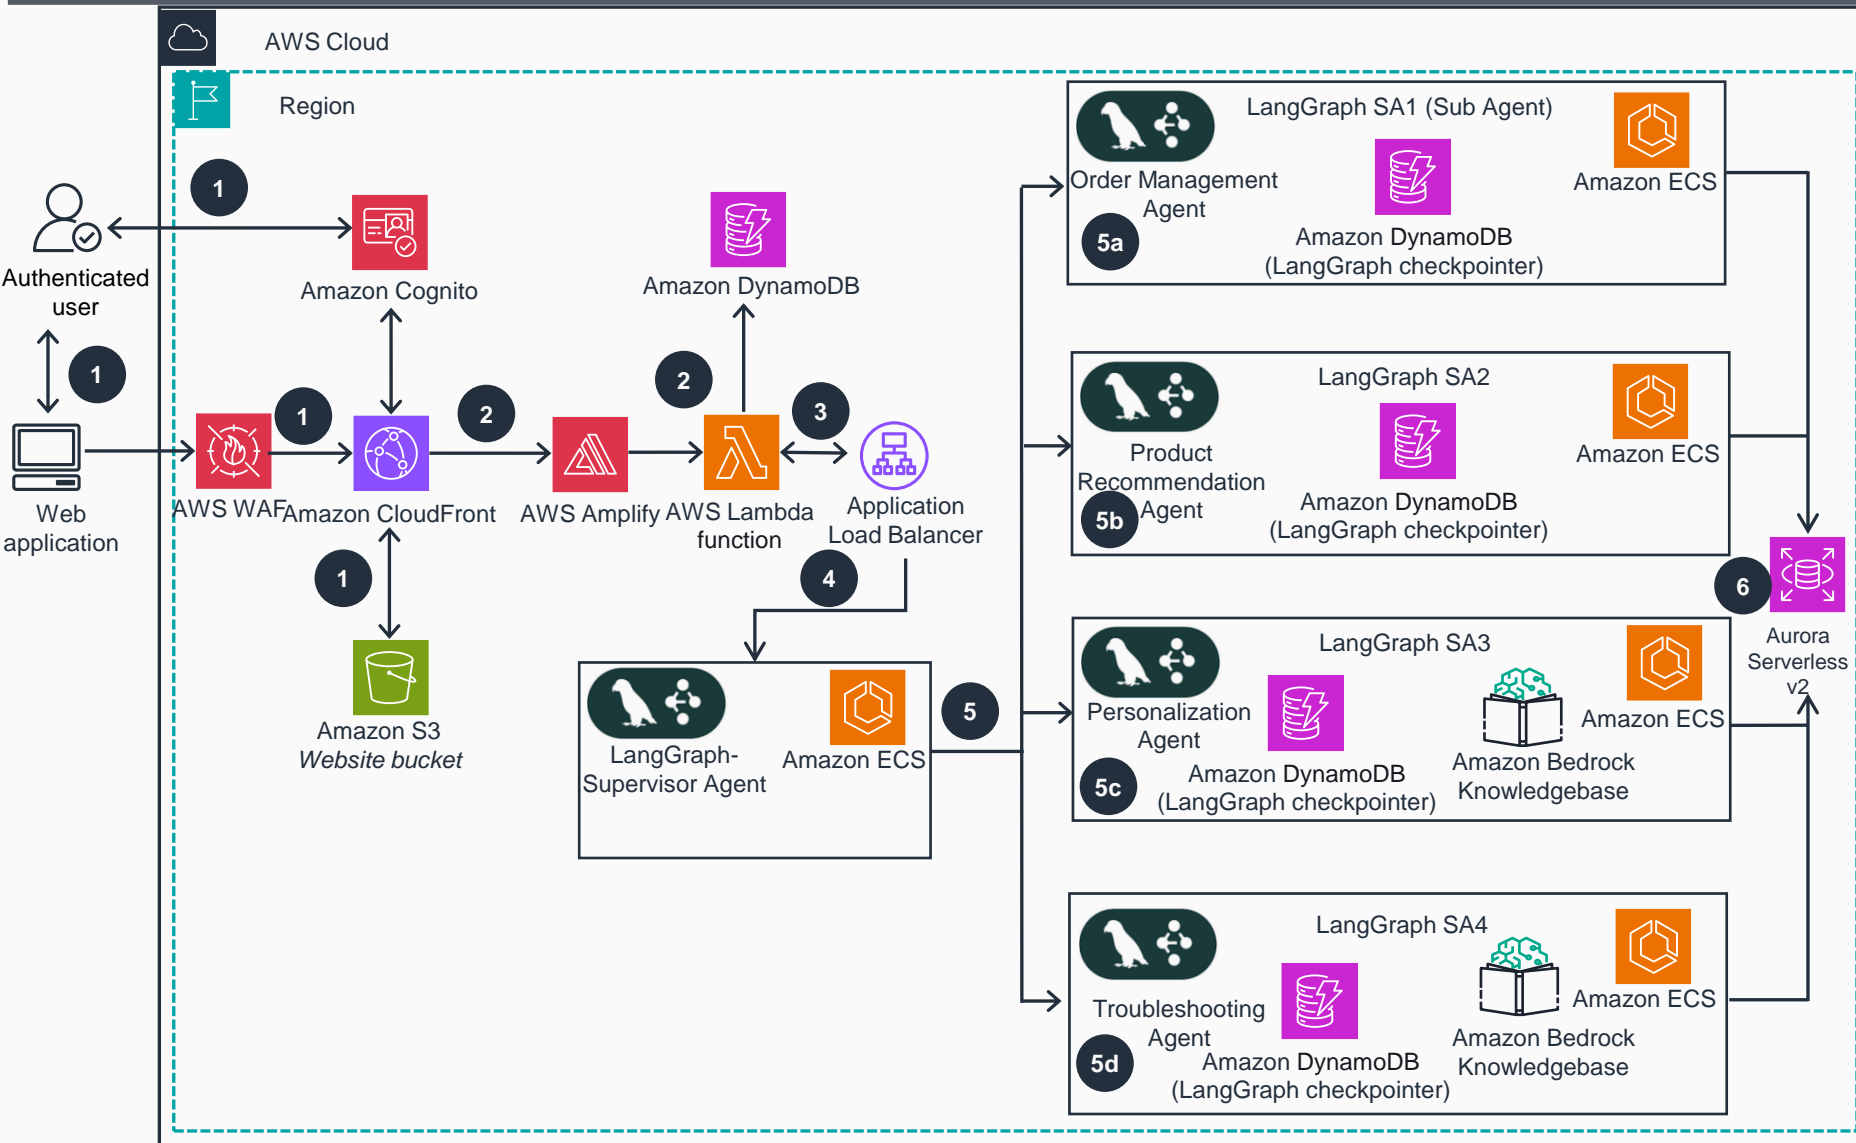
AWS Cloud

Region

1

Authenticated user

1

Web application

Amazon Cognito

1

AWS WAF

Amazon CloudFront

2

AWS Amplify

2

Amazon DynamoDB

AWS Lambda function

3

Application Load Balancer

1

Amazon S3
Website bucket

4

LangGraph-Supervisor Agent

Amazon ECS

5

LangGraph SA1 (Sub Agent)

Order Management Agent

Amazon ECS

5a

Amazon DynamoDB (LangGraph checkpointer)

LangGraph SA2

Product Recommendation Agent

Amazon ECS

5b

Amazon DynamoDB (LangGraph checkpointer)

6

Aurora Serverless v2

LangGraph SA3

Personalization Agent

Amazon ECS

Amazon Bedrock Knowledgebase

5c

Amazon DynamoDB (LangGraph checkpointer)

LangGraph SA4

Troubleshooting Agent

Amazon ECS

Amazon Bedrock Knowledgebase

5d

Amazon DynamoDB (LangGraph checkpointer)